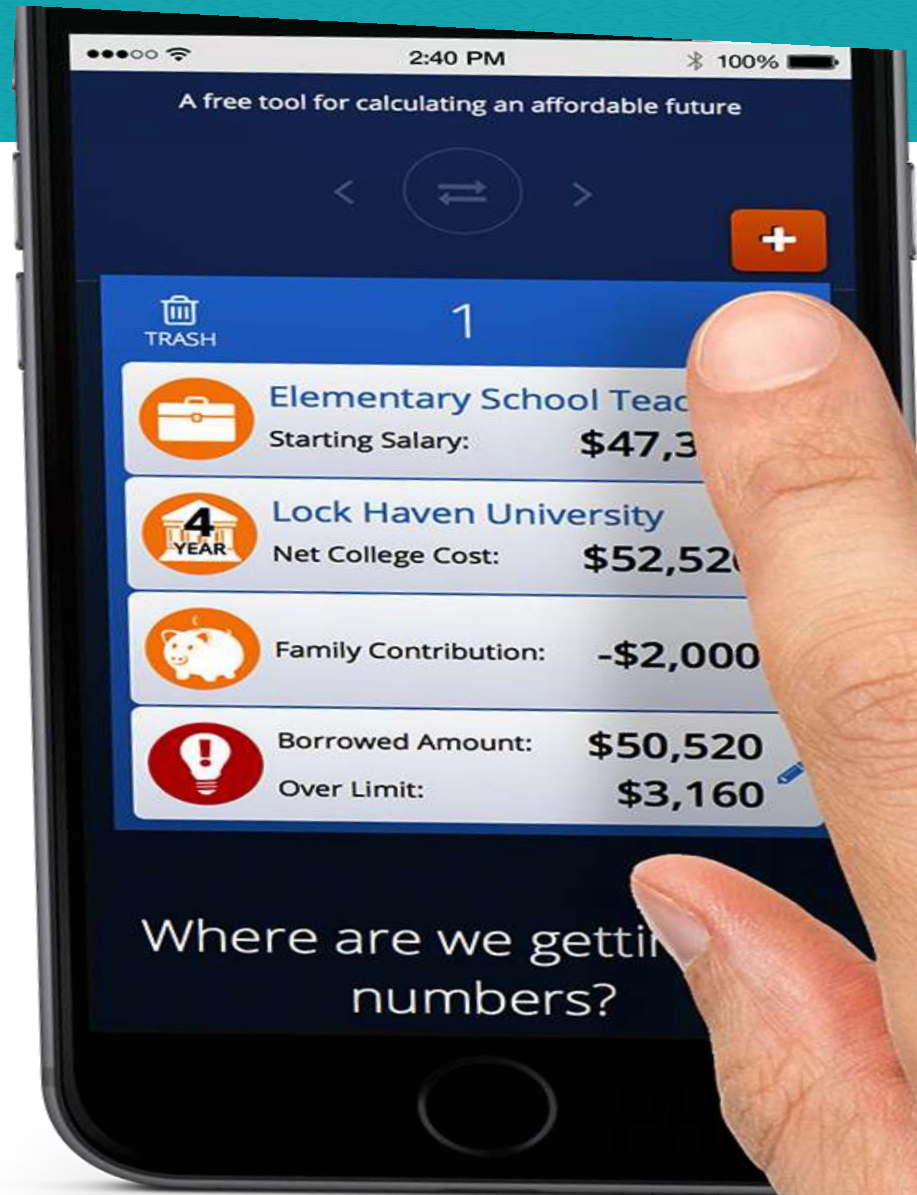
●●●○○ 2:40 PM 100%

A free tool for calculating an affordable future

+

TRASH

1

Elementary School Teac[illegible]
Starting Salary: $47,3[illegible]

4 YEAR
Lock Haven University
Net College Cost: $52,52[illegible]

Family Contribution: -$2,000

Borrowed Amount: $50,520
Over Limit: $3,160

Where are we getti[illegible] numbers?